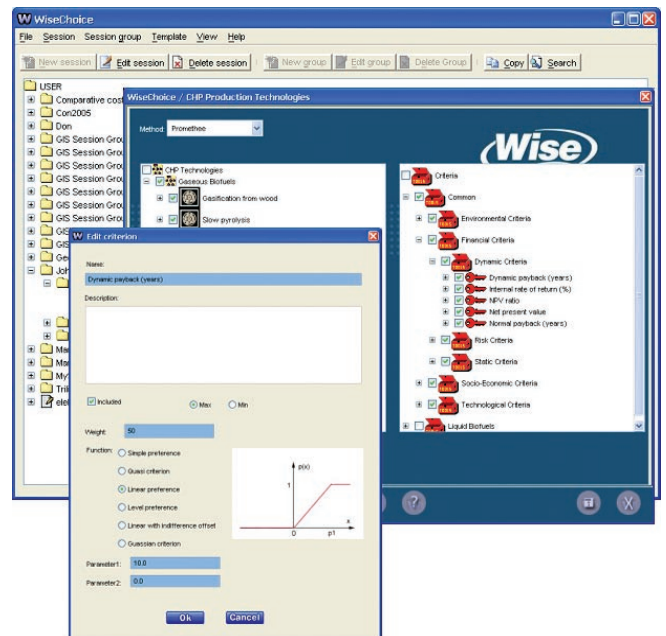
W WiseChoice

File Session Session group Template View Help

New session Edit session Delete session New group Edit group Delete Group Copy Search

USER
Comparative cost
Con2005
Don
GIS Session Grou
GIS Session Grou
GIS Session Grou
GIS Session Grou
GIS Session Grou
GIS Session Grou
GIS Session Grou
GIS
GIS
Ge
Joh
Ma
Ma
My
Tril
ele

WiseChoice / CHP Production Technologies

Method: Promethee

Wise

CHP Technologies
Gaseous Biofuels
Gasification from wood
Slow pyrolysis

Criteria
Common
Environmental Criteria
Financial Criteria
Dynamic Criteria
Dynamic payback (years)
Internal rate of return (%)
NPV ratio
Net present value
Normal payback (years)
Risk Criteria
Static Criteria
Socio-Economic Criteria
Technological Criteria
Liquid Biofuels

W Edit criterion

Name:
Dynamic payback (years)
Description:

Included
Max
Min

Weight: 50

Function:
Simple preference
Quasi criterion
Linear preference
Level preference
Linear with indifference offset
Gaussian criterion

p(x)
1
0
p1
x

Parameter1: 10.0
Parameter2: 0.0

Ok Cancel